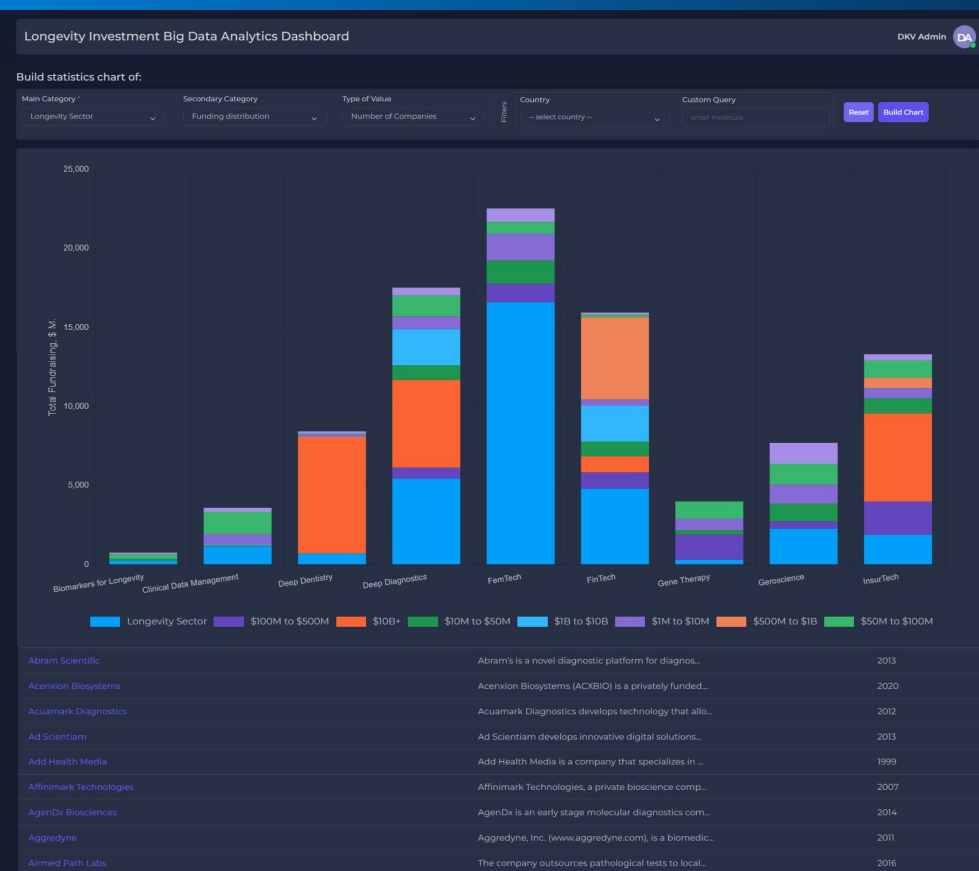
Longevity Investment Big Data Analytics Dashboard

DKV Admin DA

Build statistics chart of:

Main Category *
Longevity Sector

Secondary Category
Funding distribution

Type of Value
Number of Companies

Filters

Country
-- select country --

Custom Query
small molecule

Reset
Build Chart

25,000
20,000
15,000
10,000
5,000
0

Total Fundraising, $ M.

Biomarkers for Longevity
Clinical Data Management
Deep Dentistry
Deep Diagnostics
FemTech
FinTech
Gene Therapy
Geroscience
InsurTech

Longevity Sector
$100M to $500M
$10B+
$10M to $50M
$1B to $10B
$1M to $10M
$500M to $1B
$50M to $100M

| | | |
|---|---|---|
| Abram Scientific | Abram's is a novel diagnostic platform for diagnos... | 2013 |
| Acenxion Biosystems | Acenxion Biosystems (ACXBIO) is a privately funded... | 2020 |
| Acuamark Diagnostics | Acuamark Diagnostics develops technology that allo... | 2012 |
| Ad Scientiam | Ad Scientiam develops innovative digital solutions... | 2013 |
| Add Health Media | Add Health Media is a company that specializes in ... | 1999 |
| Affinimark Technologies | Affinimark Technologies, a private bioscience comp... | 2007 |
| AgenDx Biosciences | AgenDx is an early stage molecular diagnostics com... | 2014 |
| Aggredyne | Aggredyne, Inc. (www.aggredyne.com), is a biomedic... | 2011 |
| Airmed Path Labs | The company outsources pathological tests to local... | 2016 |